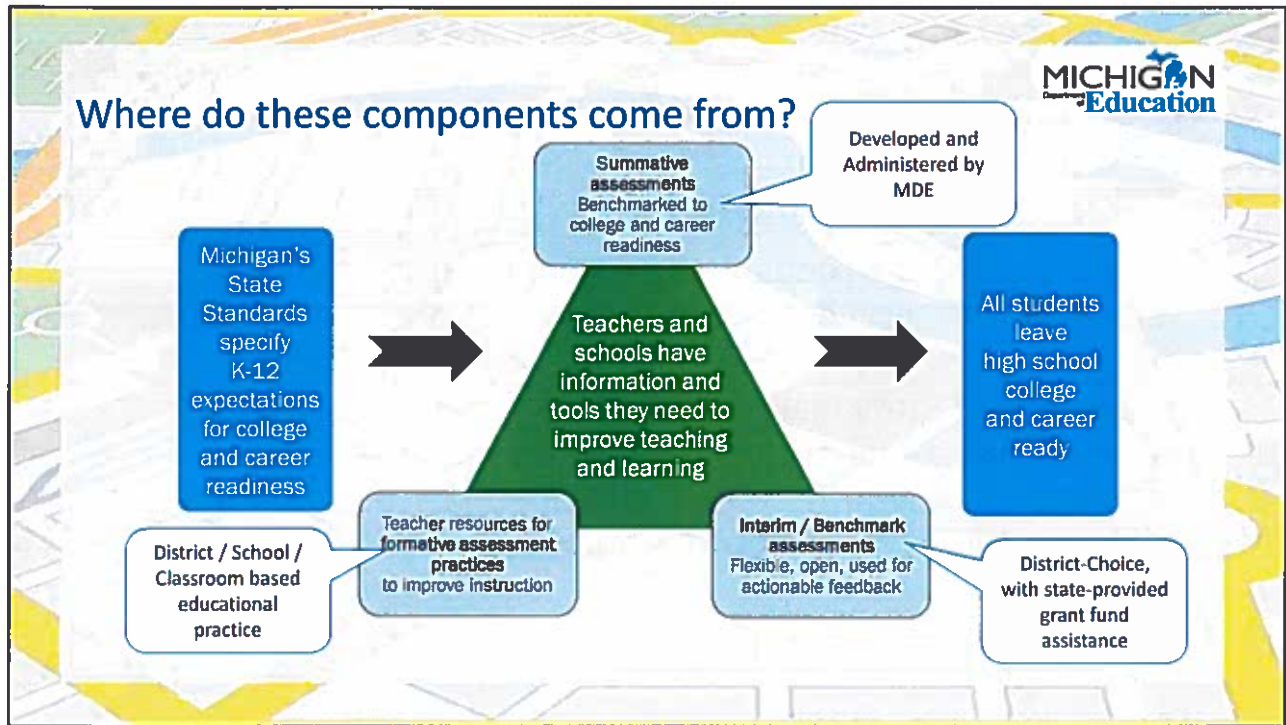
MICHIGAN
Department of Education

Where do these components come from?

Summative assessments
Benchmarked to college and career readiness

Developed and Administered by MDE

Michigan's State Standards specify K-12 expectations for college and career readiness

Teachers and schools have information and tools they need to improve teaching and learning

All students leave high school college and career ready

Teacher resources for formative assessment practices to improve instruction

Interim / Benchmark assessments
Flexible, open, used for actionable feedback

District / School / Classroom based educational practice

District-Choice, with state-provided grant fund assistance